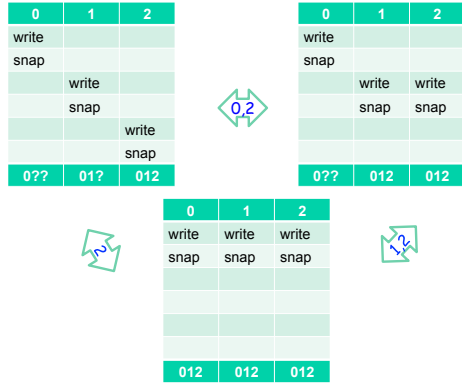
| 0 | 1 | 2 |
|---|---|---|
| write | | |
| snap | | |
| | write | |
| | snap | |
| | | write |
| | | snap |
| 0?? | 01? | 012 |

0,2

| 0 | 1 | 2 |
|---|---|---|
| write | | |
| snap | | |
| | write | write |
| | snap | snap |
| | | |
| | | |
| 0?? | 012 | 012 |

2

| 0 | 1 | 2 |
|---|---|---|
| write | write | write |
| snap | snap | snap |
| | | |
| | | |
| | | |
| | | |
| 012 | 012 | 012 |

1,2